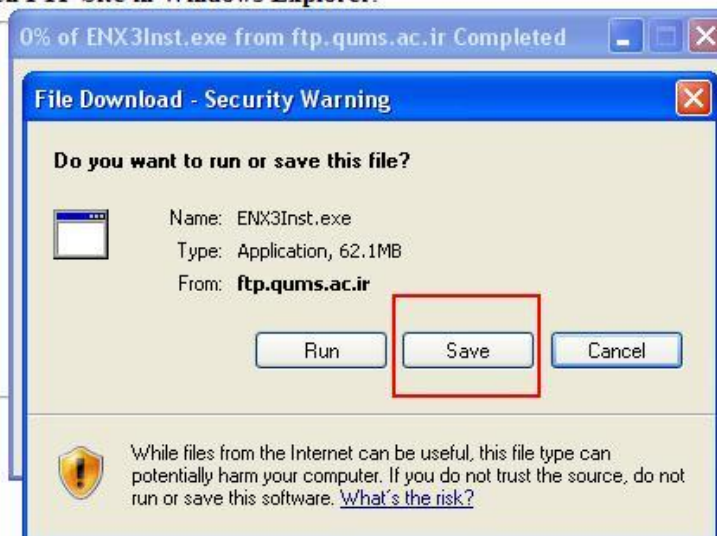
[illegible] FTP Site in Windows Explorer.

0% of ENX3Inst.exe from ftp.qums.ac.ir Completed

File Download - Security Warning

Do you want to run or save this file?

Name: ENX3Inst.exe
Type: Application, 62.1MB
From: ftp.qums.ac.ir

Run
Save
Cancel

While files from the Internet can be useful, this file type can potentially harm your computer. If you do not trust the source, do not run or save this software. What's the risk?